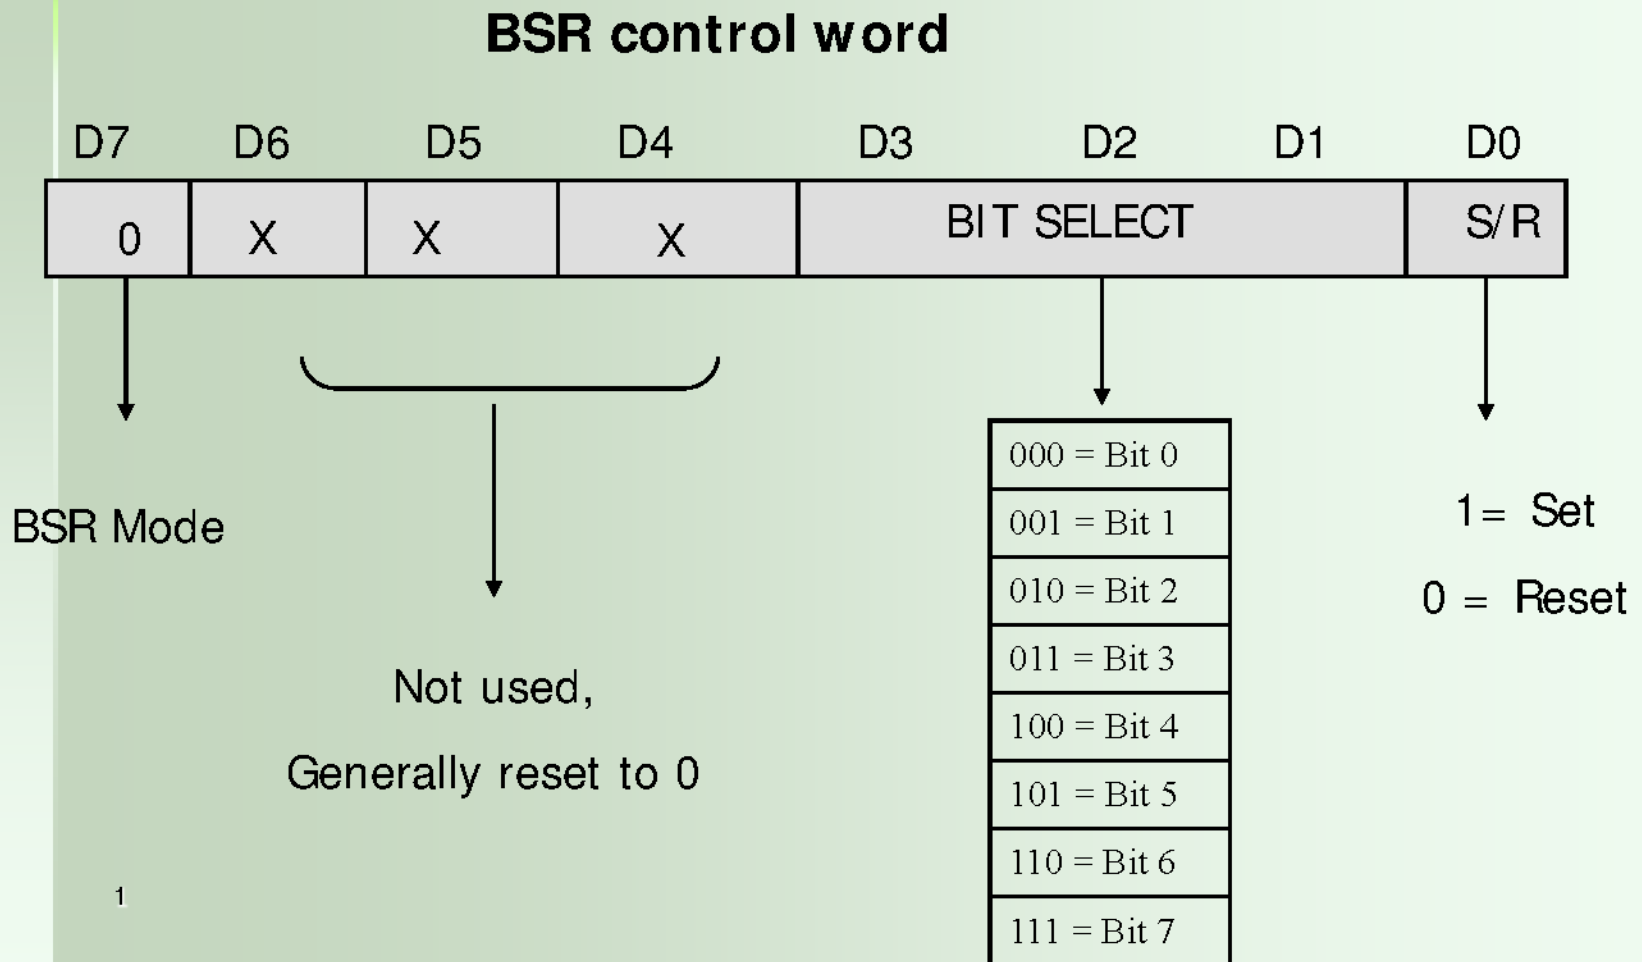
BSR control word

| D7 | D6 | D5 | D4 | D3 | D2 | D1 | D0 |
|---|---|---|---|---|---|---|---|
| 0 | X | X | X | BIT SELECT | | | S/R |

BSR Mode

Not used,

Generally reset to 0

| |
|---|
| 000 = Bit 0 |
| 001 = Bit 1 |
| 010 = Bit 2 |
| 011 = Bit 3 |
| 100 = Bit 4 |
| 101 = Bit 5 |
| 110 = Bit 6 |
| 111 = Bit 7 |

1= Set

0 = Reset

1